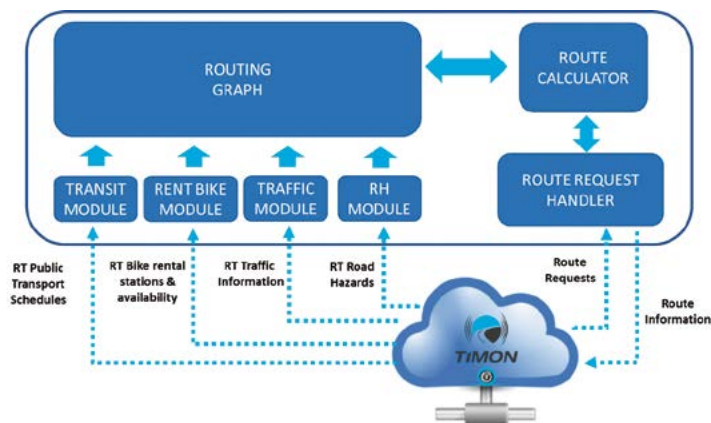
ROUTING GRAPH

ROUTE CALCULATOR

TRANSIT MODULE

RENT BIKE MODULE

TRAFFIC MODULE

RH MODULE

ROUTE REQUEST HANDLER

RT Public Transport Schedules

RT Bike rental stations & availability

RT Traffic Information

RT Road Hazards

Route Requests

Route Information

TIMON